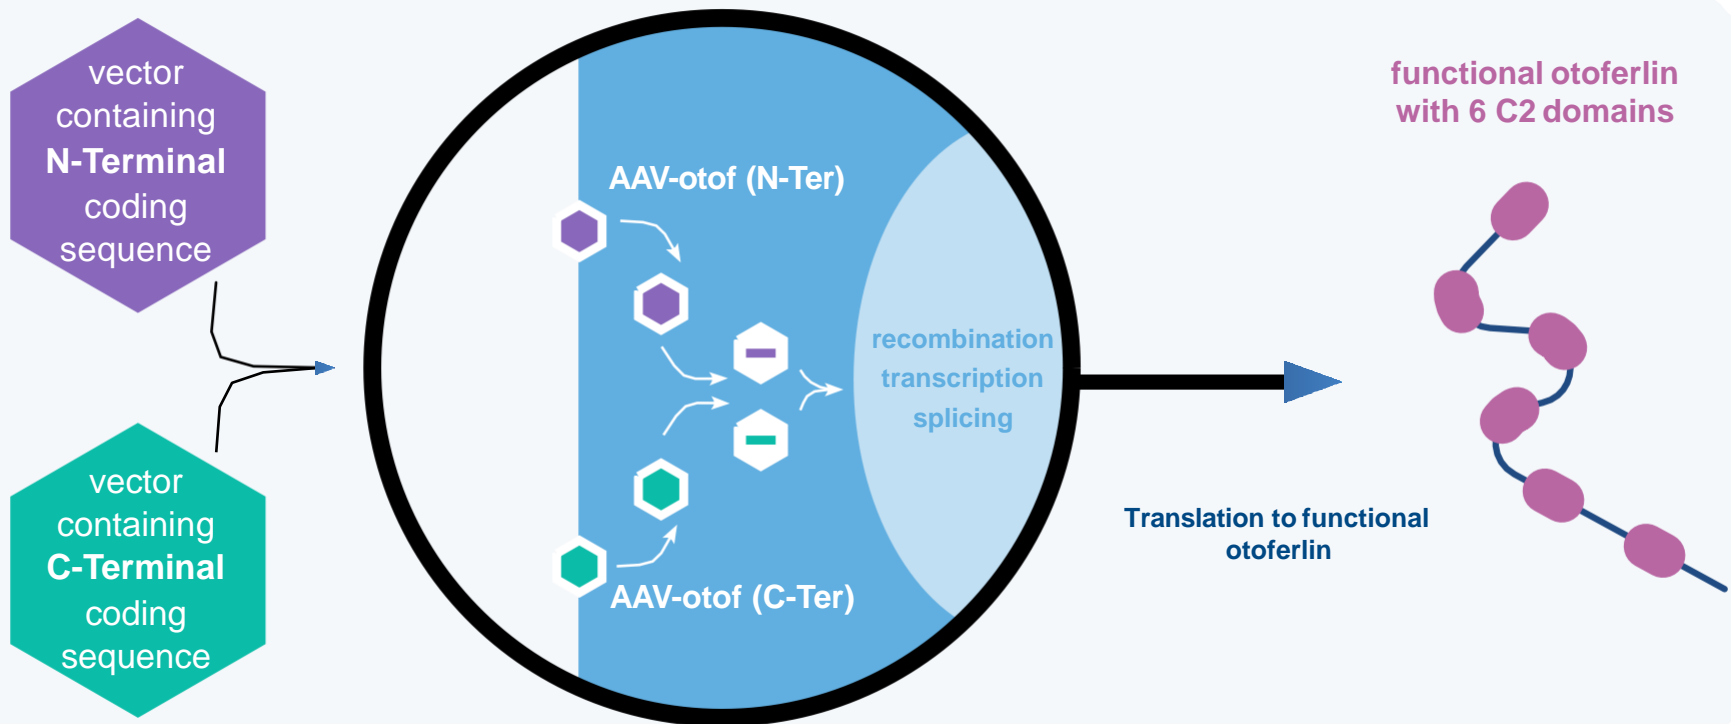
vector containing **N-Terminal** coding sequence

vector containing **C-Terminal** coding sequence

AAV-otof (N-Ter)

AAV-otof (C-Ter)

recombination
transcription
splicing

Translation to functional otoferlin

functional otoferlin with 6 C2 domains